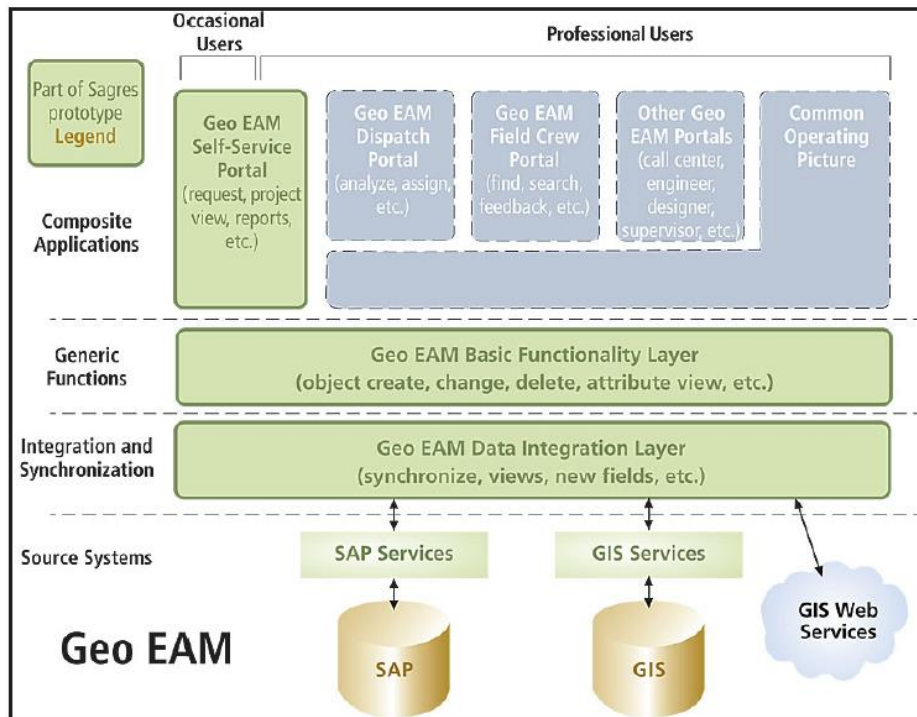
Occasional Users

Professional Users

Part of Sagres prototype Legend

Geo EAM Self-Service Portal (request, project view, reports, etc.)

Geo EAM Dispatch Portal (analyze, assign, etc.)

Geo EAM Field Crew Portal (find, search, feedback, etc.)

Other Geo EAM Portals (call center, engineer, designer, supervisor, etc.)

Common Operating Picture

Composite Applications

Generic Functions

Geo EAM Basic Functionality Layer (object create, change, delete, attribute view, etc.)

Integration and Synchronization

Geo EAM Data Integration Layer (synchronize, views, new fields, etc.)

Source Systems

SAP Services

GIS Services

GIS Web Services

Geo EAM

SAP

GIS